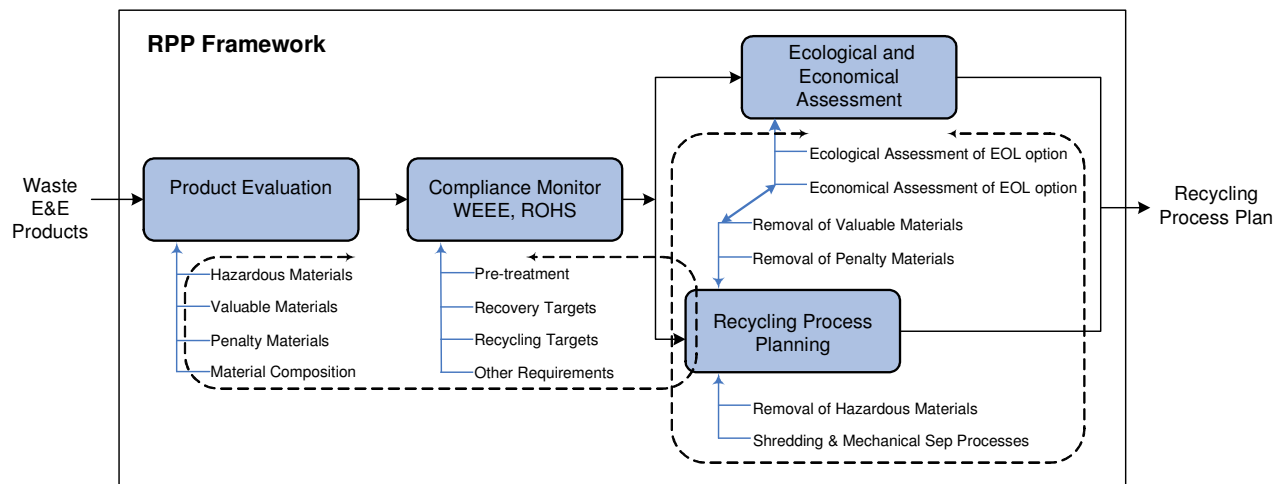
RPP Framework

Waste E&E Products

Product Evaluation

Hazardous Materials
Valuable Materials
Penalty Materials
Material Composition

Compliance Monitor WEEE, ROHS

Pre-treatment
Recovery Targets
Recycling Targets
Other Requirements

Ecological and Economical Assessment

Ecological Assessment of EOL option
Economical Assessment of EOL option
Removal of Valuable Materials
Removal of Penalty Materials

Recycling Process Planning

Removal of Hazardous Materials
Shredding & Mechanical Sep Processes

Recycling Process Plan